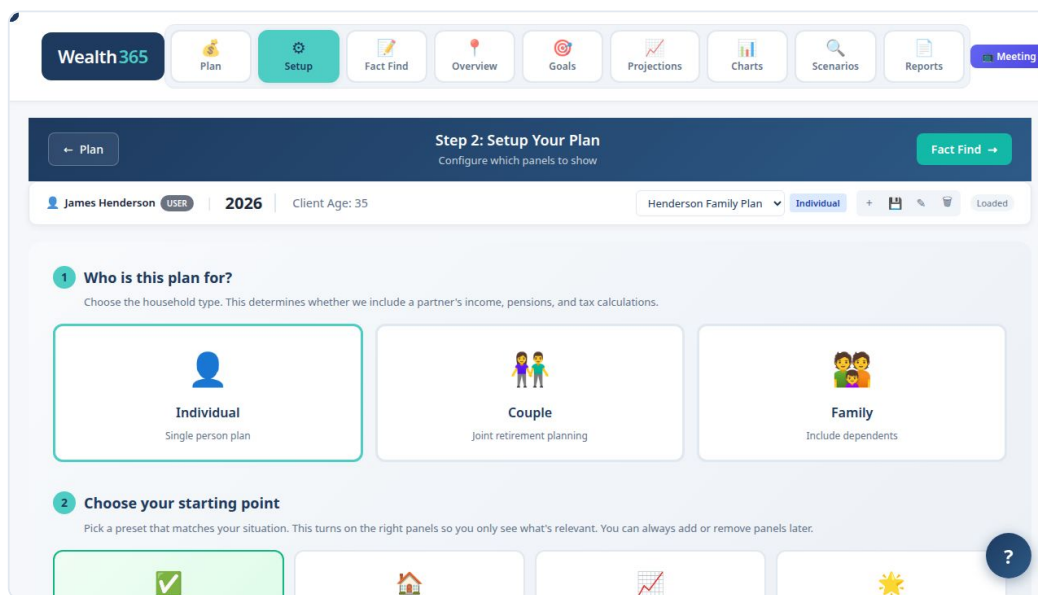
Wealth365

Plan

Setup

Fact Find

Overview

Goals

Projections

Charts

Scenarios

Reports

Meeting

← Plan

Step 2: Setup Your Plan
Configure which panels to show

Fact Find →

James Henderson USER | 2026 | Client Age: 35

Henderson Family Plan

Individual

+

Loaded

1 Who is this plan for?

Choose the household type. This determines whether we include a partner's income, pensions, and tax calculations.

Individual
Single person plan

Couple
Joint retirement planning

Family
Include dependents

2 Choose your starting point

Pick a preset that matches your situation. This turns on the right panels so you only see what's relevant. You can always add or remove panels later.

?